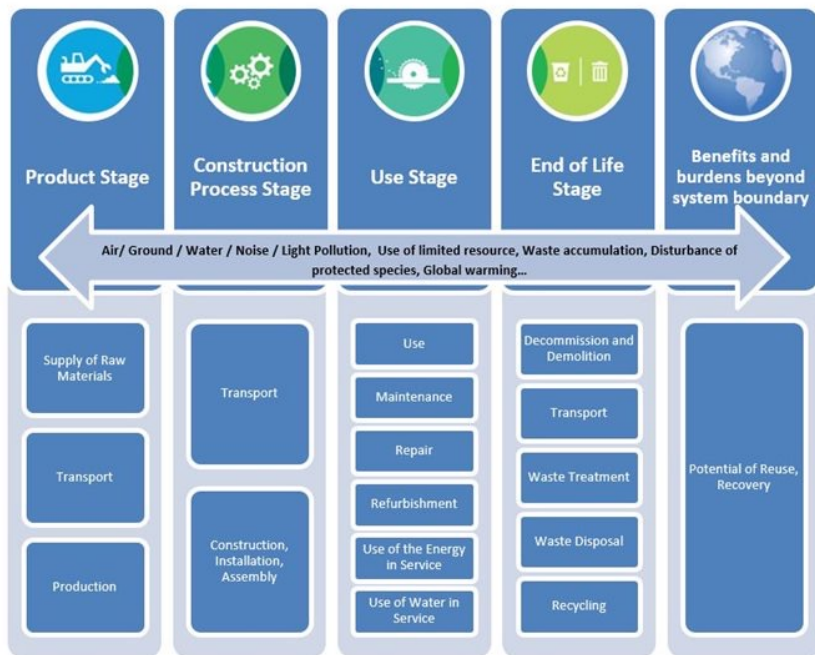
Product Stage

Construction Process Stage

Use Stage

End of Life Stage

Benefits and burdens beyond system boundary

Air/ Ground / Water / Noise / Light Pollution, Use of limited resource, Waste accumulation, Disturbance of protected species, Global warming...

Supply of Raw Materials

Transport

Production

Transport

Construction, Installation, Assembly

Use

Maintenance

Repair

Refurbishment

Use of the Energy in Service

Use of Water in Service

Decommission and Demolition

Transport

Waste Treatment

Waste Disposal

Recycling

Potential of Reuse, Recovery